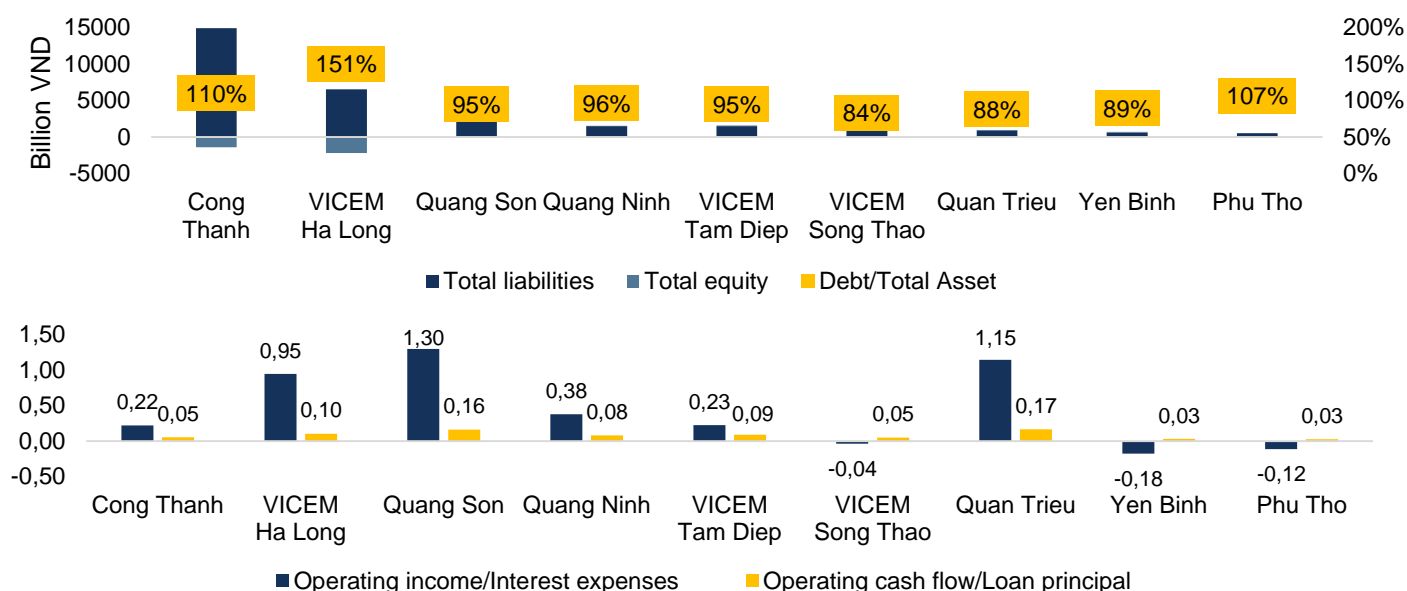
15000
10000
5000
0
-5000

Billion VND

200%
150%
100%
50%
0%

110%
151%
95%
96%
95%
84%
88%
89%
107%

Cong Thanh
VICEM Ha Long
Quang Son
Quang Ninh
VICEM Tam Diep
VICEM Song Thao
Quan Trieu
Yen Binh
Phu Tho

Total liabilities
Total equity
Debt/Total Asset

1,50
1,00
0,50
0,00
-0,50

0,22
0,05
0,95
0,10
1,30
0,16
0,38
0,08
0,23
0,09
-0,04
0,05
1,15
0,17
-0,18
0,03
-0,12
0,03

Cong Thanh
VICEM Ha Long
Quang Son
Quang Ninh
VICEM Tam Diep
VICEM Song Thao
Quan Trieu
Yen Binh
Phu Tho

Operating income/Interest expenses
Operating cash flow/Loan principal